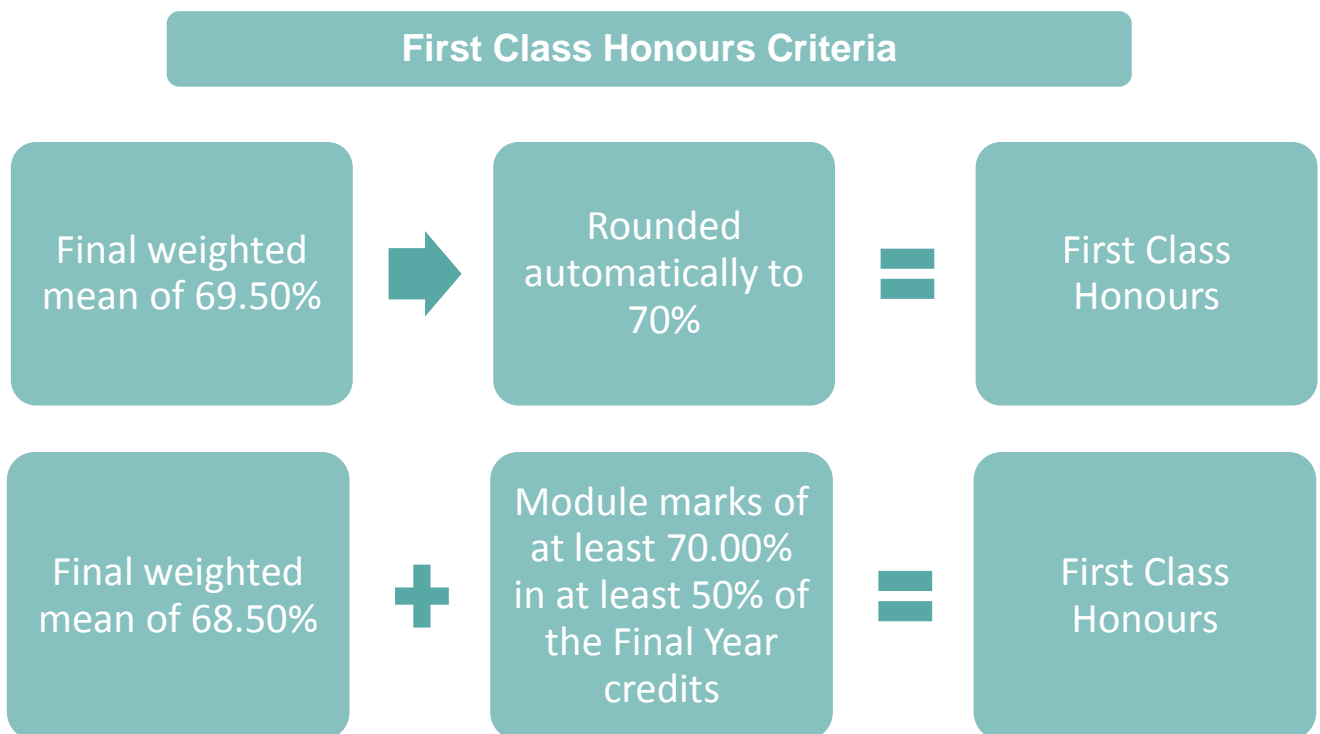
First Class Honours Criteria

Final weighted mean of 69.50%

Rounded automatically to 70%

First Class Honours

Final weighted mean of 68.50%

Module marks of at least 70.00% in at least 50% of the Final Year credits

First Class Honours